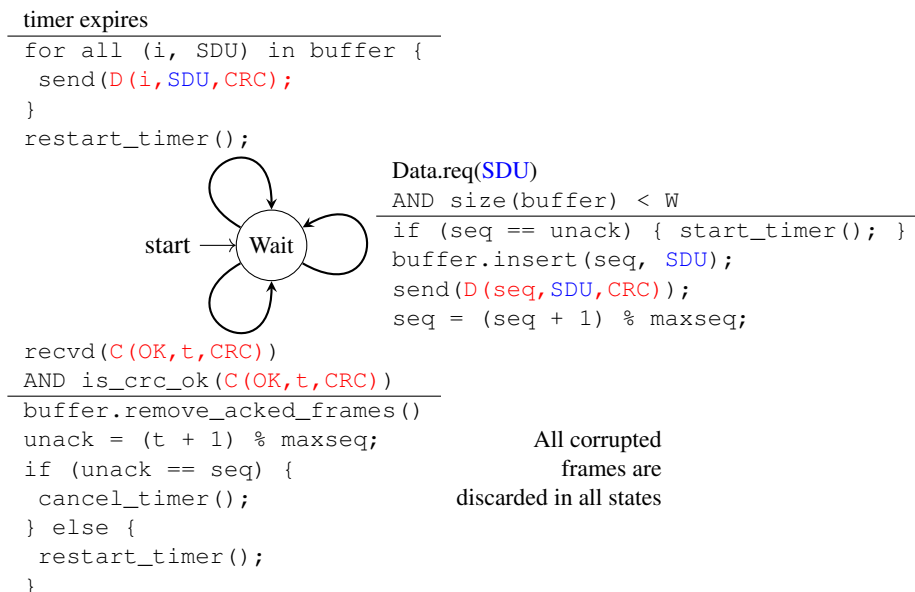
timer expires

for all (i, SDU) in buffer {
 send(D(i,SDU,CRC);
}
restart_timer();

Data.req(SDU)
AND size(buffer) < W

if (seq == unack) { start_timer(); }
buffer.insert(seq, SDU);
send(D(seq,SDU,CRC));
seq = (seq + 1) % maxseq;

start

Wait

recvd(C(OK,t,CRC))
AND is_crc_ok(C(OK,t,CRC))

buffer.remove_acked_frames()
unack = (t + 1) % maxseq;
if (unack == seq) {
 cancel_timer();
} else {
 restart_timer();
}

All corrupted frames are discarded in all states